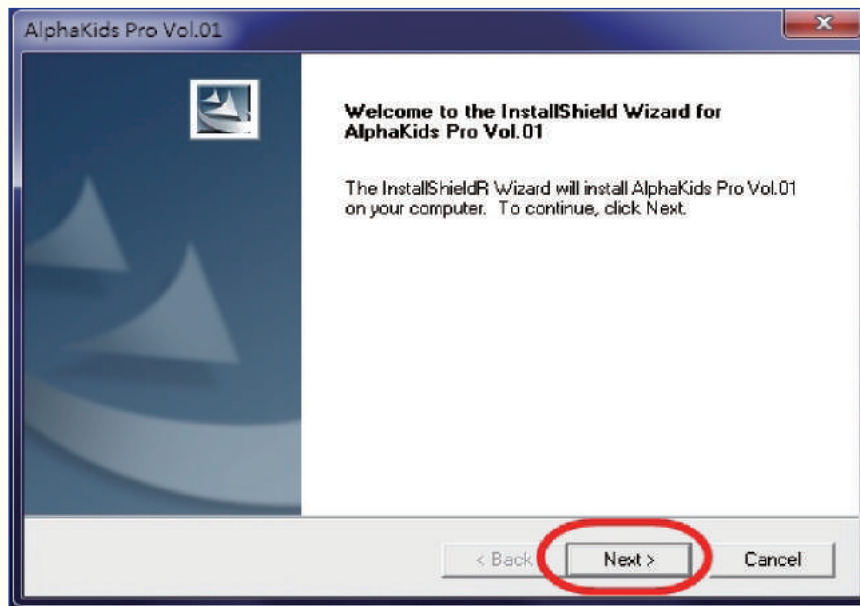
AlphaKids Pro Vol.01

Welcome to the InstallShield Wizard for AlphaKids Pro Vol.01

The InstallShieldR Wizard will install AlphaKids Pro Vol.01 on your computer. To continue, click Next.

< Back

Next >

Cancel